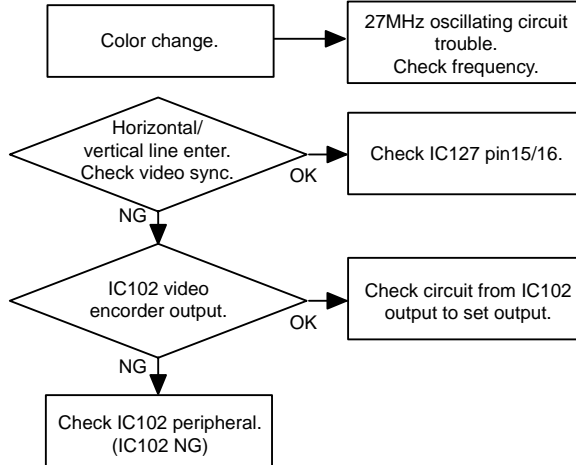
Color change.

27MHz oscillating circuit trouble.
Check frequency.

Horizontal/
vertical line enter.
Check video sync.

OK

Check IC127 pin15/16.

NG

IC102 video encorder output.

OK

Check circuit from IC102 output to set output.

NG

Check IC102 peripheral.
(IC102 NG)